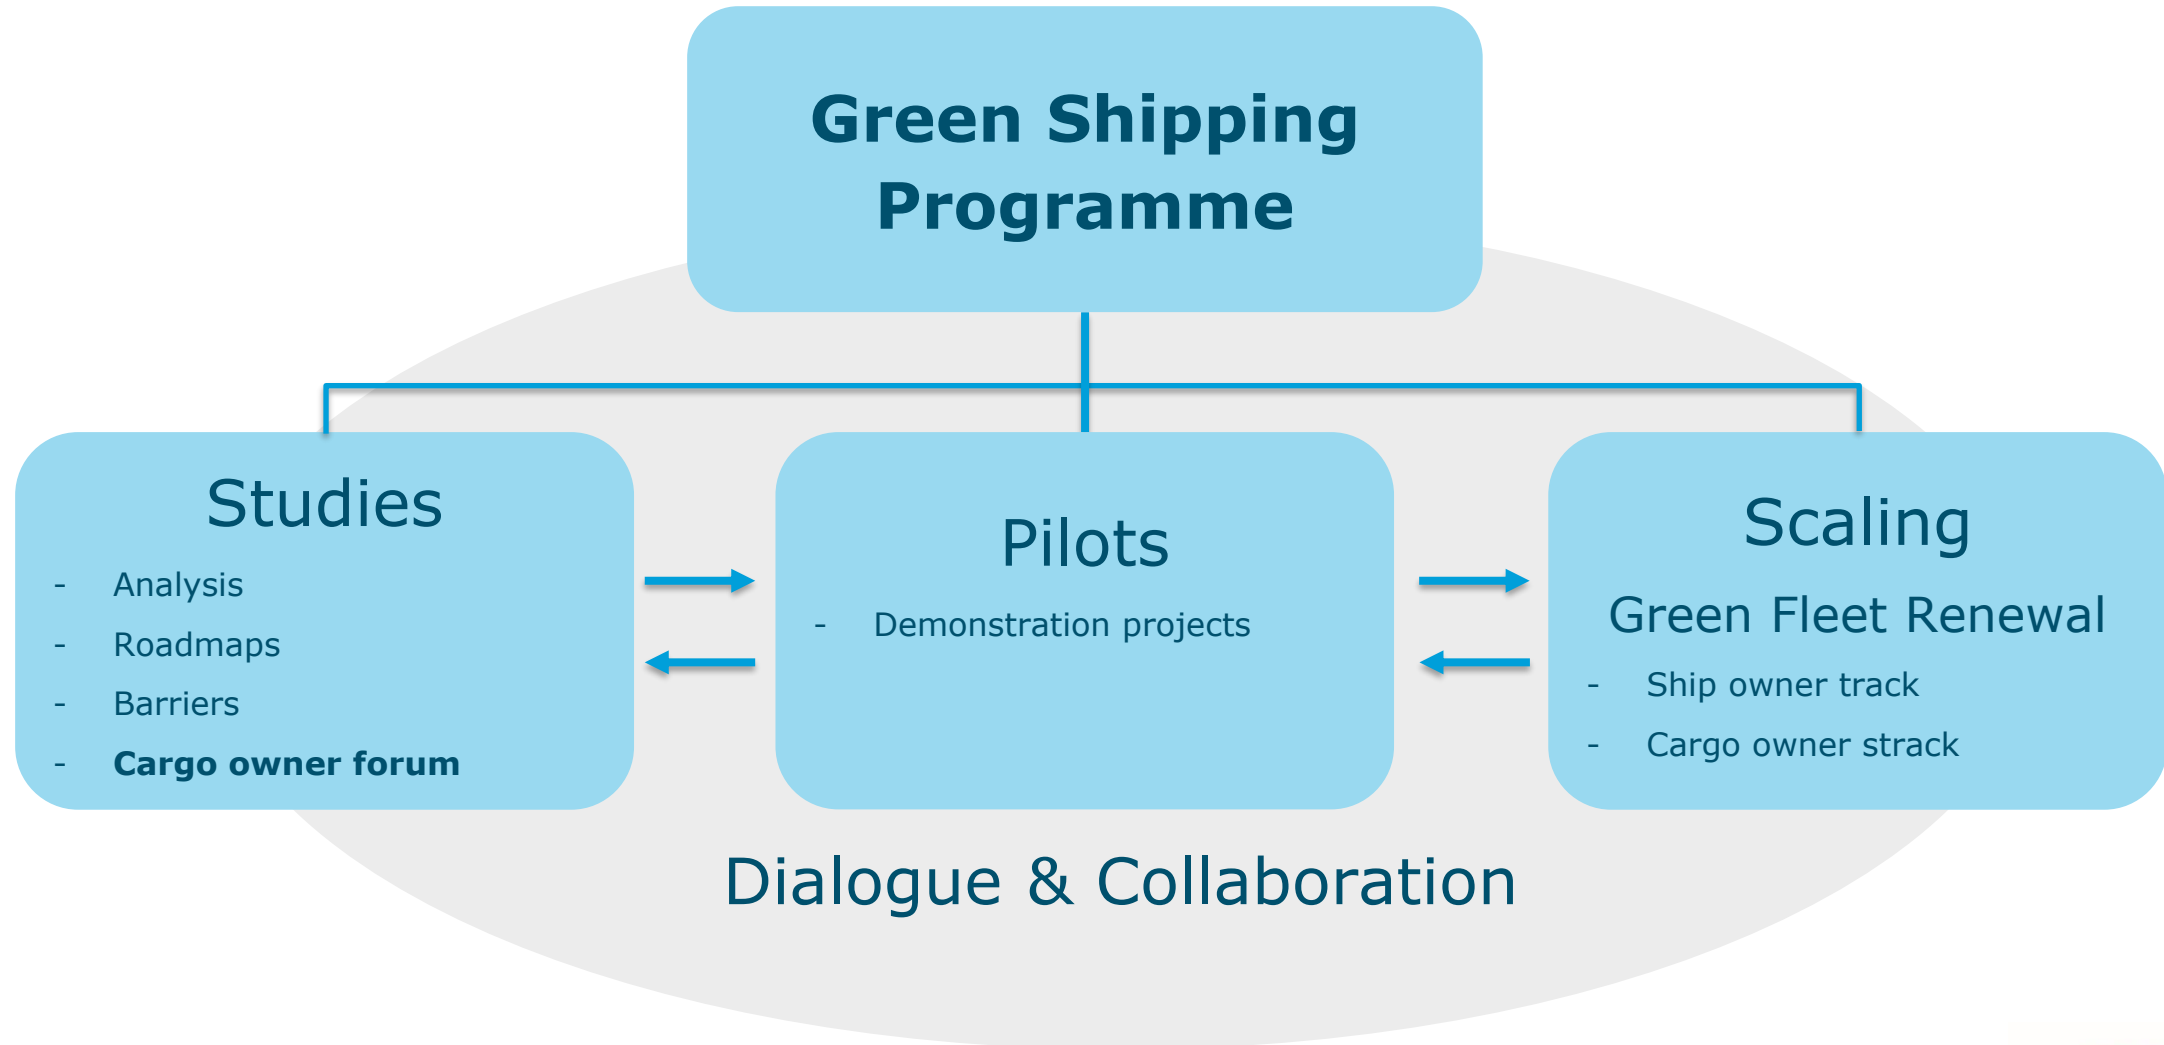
Green Shipping Programme

Studies
- Analysis
- Roadmaps
- Barriers
- **Cargo owner forum**

Pilots
- Demonstration projects

Scaling
Green Fleet Renewal
- Ship owner track
- Cargo owner strack

Dialogue & Collaboration